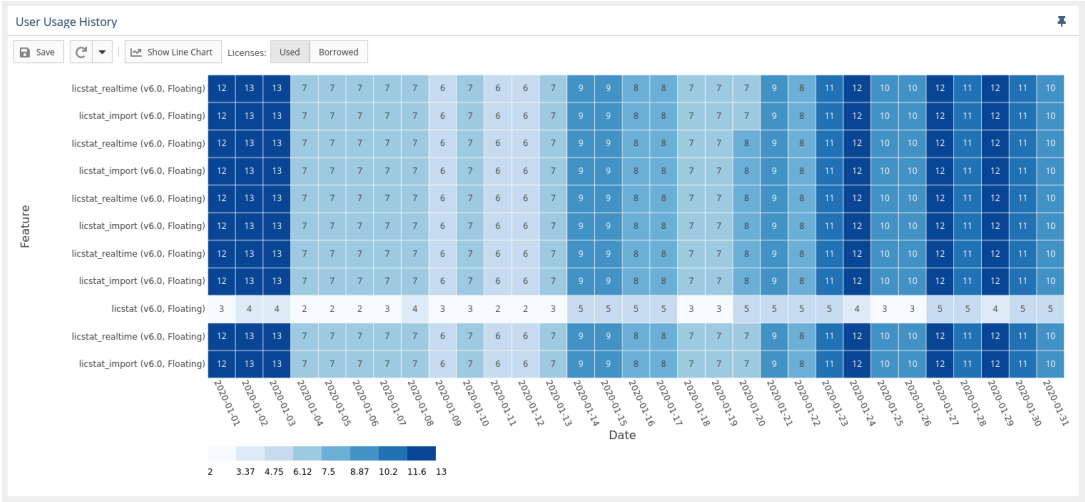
User Usage History

Save | Show Line Chart | Licenses: Used | Borrowed

| Feature | 2020-01-01 | 2020-01-02 | 2020-01-03 | 2020-01-04 | 2020-01-05 | 2020-01-06 | 2020-01-07 | 2020-01-08 | 2020-01-09 | 2020-01-10 | 2020-01-11 | 2020-01-12 | 2020-01-13 | 2020-01-14 | 2020-01-15 | 2020-01-16 | 2020-01-17 | 2020-01-18 | 2020-01-19 | 2020-01-20 | 2020-01-21 | 2020-01-22 | 2020-01-23 | 2020-01-24 | 2020-01-25 | 2020-01-26 | 2020-01-27 | 2020-01-28 | 2020-01-29 | 2020-01-30 | 2020-01-31 |
|---|---|---|---|---|---|---|---|---|---|---|---|---|---|---|---|---|---|---|---|---|---|---|---|---|---|---|---|---|---|---|---|
| licstat_realtime (v6.0, Floating) | 12 | 13 | 13 | 7 | 7 | 7 | 7 | 7 | 6 | 7 | 6 | 6 | 7 | 9 | 9 | 8 | 8 | 7 | 7 | 7 | 9 | 8 | 11 | 12 | 10 | 10 | 12 | 11 | 12 | 11 | 10 |
| licstat_import (v6.0, Floating) | 12 | 13 | 13 | 7 | 7 | 7 | 7 | 7 | 6 | 7 | 6 | 6 | 7 | 9 | 9 | 8 | 8 | 7 | 7 | 7 | 9 | 8 | 11 | 12 | 10 | 10 | 12 | 11 | 12 | 11 | 10 |
| licstat_realtime (v6.0, Floating) | 12 | 13 | 13 | 7 | 7 | 7 | 7 | 7 | 6 | 7 | 6 | 6 | 7 | 9 | 9 | 8 | 8 | 7 | 7 | 8 | 9 | 8 | 11 | 12 | 10 | 10 | 12 | 11 | 12 | 11 | 10 |
| licstat_import (v6.0, Floating) | 12 | 13 | 13 | 7 | 7 | 7 | 7 | 7 | 6 | 7 | 6 | 6 | 7 | 9 | 9 | 8 | 8 | 7 | 7 | 8 | 9 | 8 | 11 | 12 | 10 | 10 | 12 | 11 | 12 | 11 | 10 |
| licstat_realtime (v6.0, Floating) | 12 | 13 | 13 | 7 | 7 | 7 | 7 | 7 | 6 | 7 | 6 | 6 | 7 | 9 | 9 | 8 | 8 | 7 | 7 | 8 | 9 | 8 | 11 | 12 | 10 | 10 | 12 | 11 | 12 | 11 | 10 |
| licstat_import (v6.0, Floating) | 12 | 13 | 13 | 7 | 7 | 7 | 7 | 7 | 6 | 7 | 6 | 6 | 7 | 9 | 9 | 8 | 8 | 7 | 7 | 8 | 9 | 8 | 11 | 12 | 10 | 10 | 12 | 11 | 12 | 11 | 10 |
| licstat_realtime (v6.0, Floating) | 12 | 13 | 13 | 7 | 7 | 7 | 7 | 7 | 6 | 7 | 6 | 6 | 7 | 9 | 9 | 8 | 8 | 7 | 7 | 8 | 9 | 8 | 11 | 12 | 10 | 10 | 12 | 11 | 12 | 11 | 10 |
| licstat_import (v6.0, Floating) | 12 | 13 | 13 | 7 | 7 | 7 | 7 | 7 | 6 | 7 | 6 | 6 | 7 | 9 | 9 | 8 | 8 | 7 | 7 | 8 | 9 | 8 | 11 | 12 | 10 | 10 | 12 | 11 | 12 | 11 | 10 |
| licstat (v6.0, Floating) | 3 | 4 | 4 | 2 | 2 | 2 | 3 | 4 | 3 | 3 | 2 | 2 | 3 | 5 | 5 | 5 | 5 | 3 | 3 | 5 | 5 | 5 | 5 | 4 | 3 | 3 | 5 | 5 | 4 | 5 | 5 |
| licstat_realtime (v6.0, Floating) | 12 | 13 | 13 | 7 | 7 | 7 | 7 | 7 | 6 | 7 | 6 | 6 | 7 | 9 | 9 | 8 | 8 | 7 | 7 | 7 | 9 | 8 | 11 | 12 | 10 | 10 | 12 | 11 | 12 | 11 | 10 |
| licstat_import (v6.0, Floating) | 12 | 13 | 13 | 7 | 7 | 7 | 7 | 7 | 6 | 7 | 6 | 6 | 7 | 9 | 9 | 8 | 8 | 7 | 7 | 7 | 9 | 8 | 11 | 12 | 10 | 10 | 12 | 11 | 12 | 11 | 10 |

Date

2 3.37 4.75 6.12 7.5 8.87 10.2 11.6 13